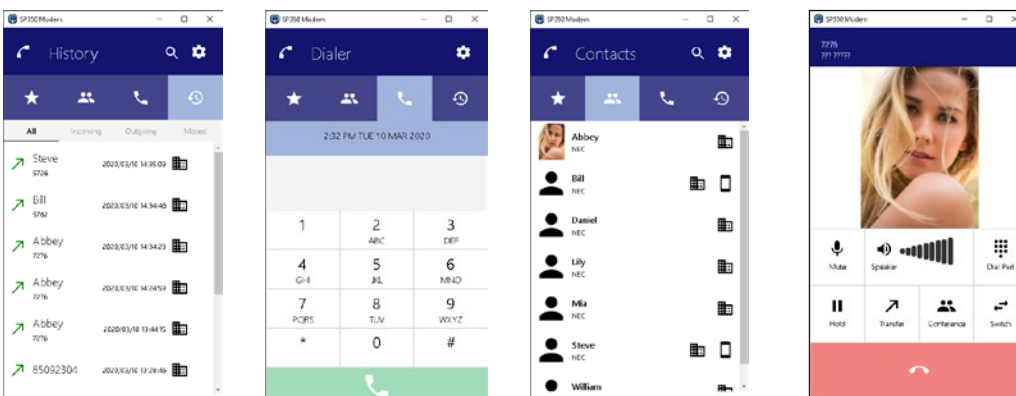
SP350 Modern

History

All Incoming Outgoing Missed

Steve 5726 2020/03/10 14:35:09

Bill 5782 2020/03/10 14:34:45

Abbey 7276 2020/03/10 14:34:23

Abbey 7276 2020/03/10 14:24:57

Abbey 7276 2020/03/10 13:44:15

85092304 2020/03/10 13:28:46

SP350 Modern

Dialer

2:32 PM TUE 10 MAR 2020

1

2 ABC

3 DEF

4 GHI

5 JKL

6 MNO

7 PQRS

8 TUV

9 WXYZ

*

0

#

SP350 Modern

Contacts

Abbey NEC

Bill NEC

Daniel NEC

Lily NEC

Mia NEC

Steve NEC

William

SP350 Modern

7276

??? ?????

Mute

Speaker

Dial Pad

Hold

Transfer

Conference

Switch